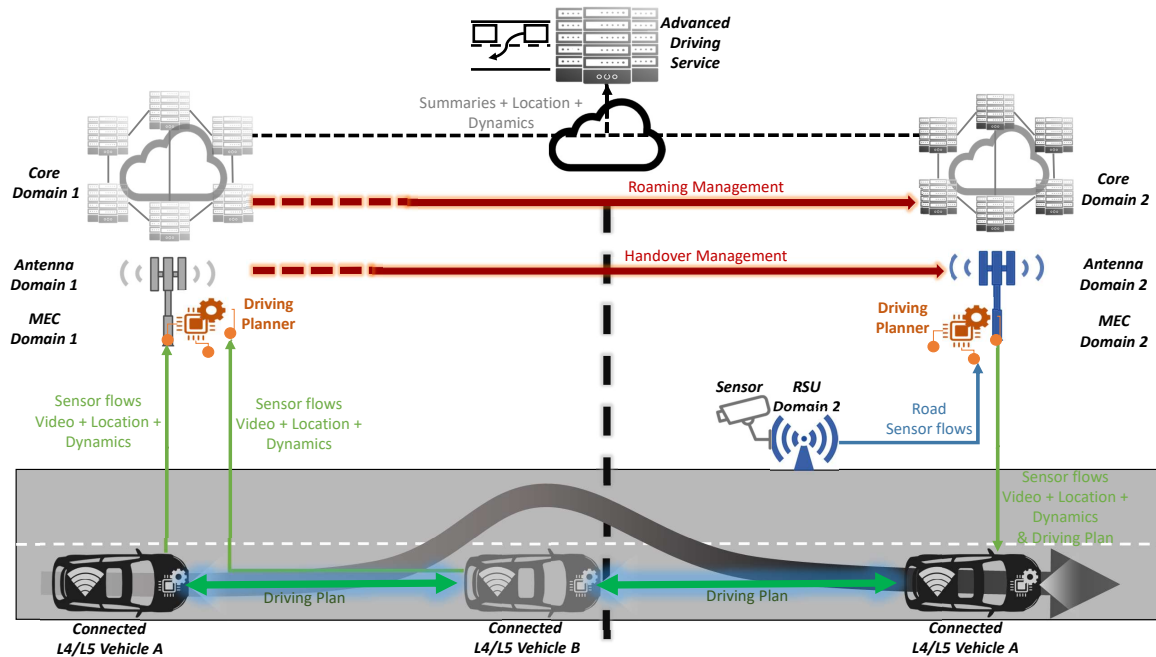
Advanced Driving Service

Summaries + Location + Dynamics

Core Domain 1

Roaming Management

Core Domain 2

Antenna Domain 1

Handover Management

Antenna Domain 2

MEC Domain 1

Driving Planner

Driving Planner

MEC Domain 2

Sensor flows Video + Location + Dynamics

Sensor flows Video + Location + Dynamics

Sensor

RSU Domain 2

Road Sensor flows

Sensor flows Video + Location + Dynamics & Driving Plan

Driving Plan

Driving Plan

Connected L4/L5 Vehicle A

Connected L4/L5 Vehicle B

Connected L4/L5 Vehicle A